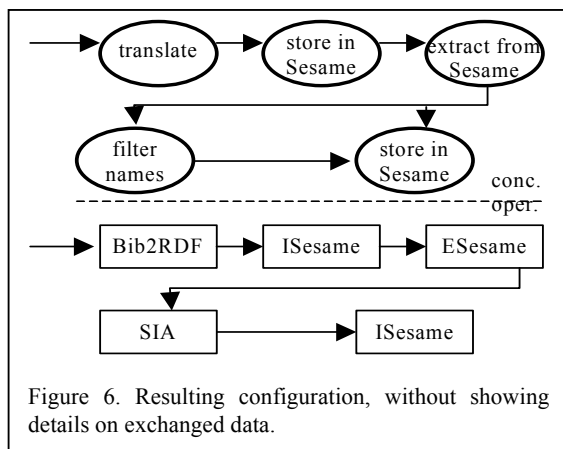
translate

store in Sesame

extract from Sesame

filter names

store in Sesame

conc. oper.

Bib2RDF

ISesame

ESesame

SIA

ISesame

Figure 6. Resulting configuration, without showing details on exchanged data.